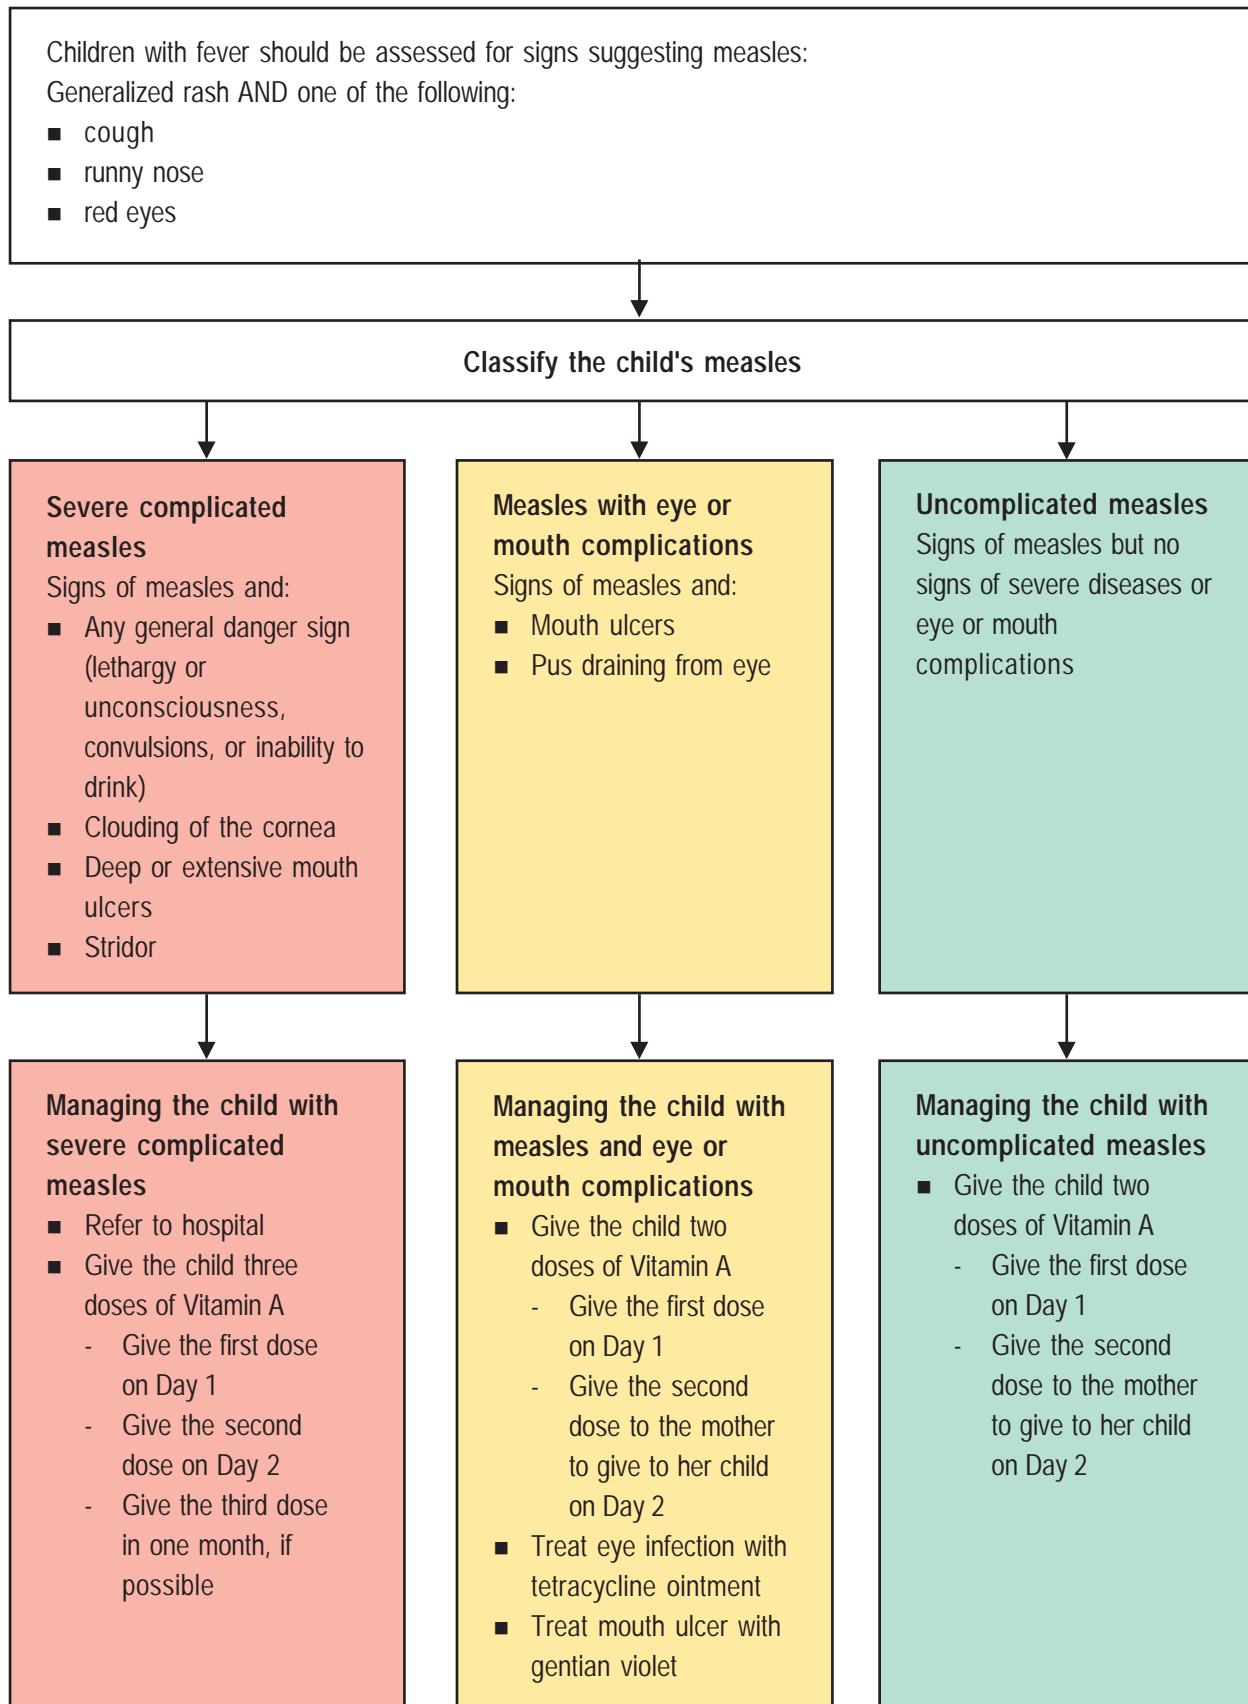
Children with fever should be assessed for signs suggesting measles:
Generalized rash AND one of the following:
■ cough
■ runny nose
■ red eyes

Classify the child's measles

**Severe complicated measles**
Signs of measles and:
■ Any general danger sign (lethargy or unconsciousness, convulsions, or inability to drink)
■ Clouding of the cornea
■ Deep or extensive mouth ulcers
■ Stridor

**Measles with eye or mouth complications**
Signs of measles and:
■ Mouth ulcers
■ Pus draining from eye

**Uncomplicated measles**
Signs of measles but no signs of severe diseases or eye or mouth complications

**Managing the child with severe complicated measles**
■ Refer to hospital
■ Give the child three doses of Vitamin A
- Give the first dose on Day 1
- Give the second dose on Day 2
- Give the third dose in one month, if possible

**Managing the child with measles and eye or mouth complications**
■ Give the child two doses of Vitamin A
- Give the first dose on Day 1
- Give the second dose to the mother to give to her child on Day 2
■ Treat eye infection with tetracycline ointment
■ Treat mouth ulcer with gentian violet

**Managing the child with uncomplicated measles**
■ Give the child two doses of Vitamin A
- Give the first dose on Day 1
- Give the second dose to the mother to give to her child on Day 2